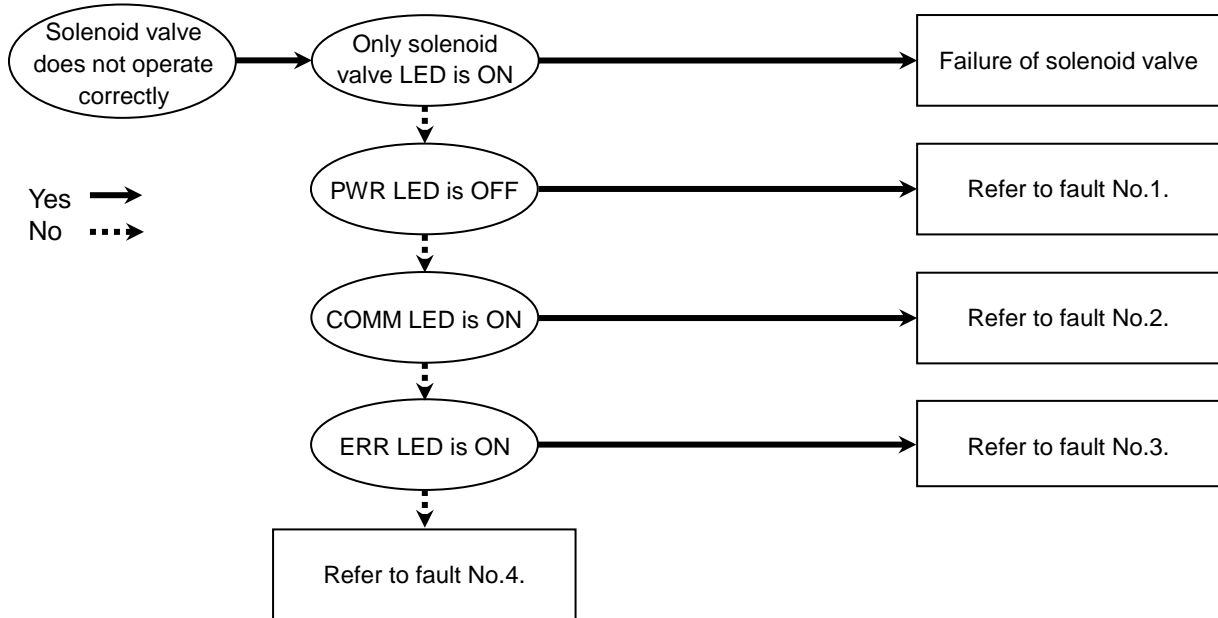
Solenoid valve does not operate correctly

Only solenoid valve LED is ON

Failure of solenoid valve

Yes
No

PWR LED is OFF

Refer to fault No.1.

COMM LED is ON

Refer to fault No.2.

ERR LED is ON

Refer to fault No.3.

Refer to fault No.4.